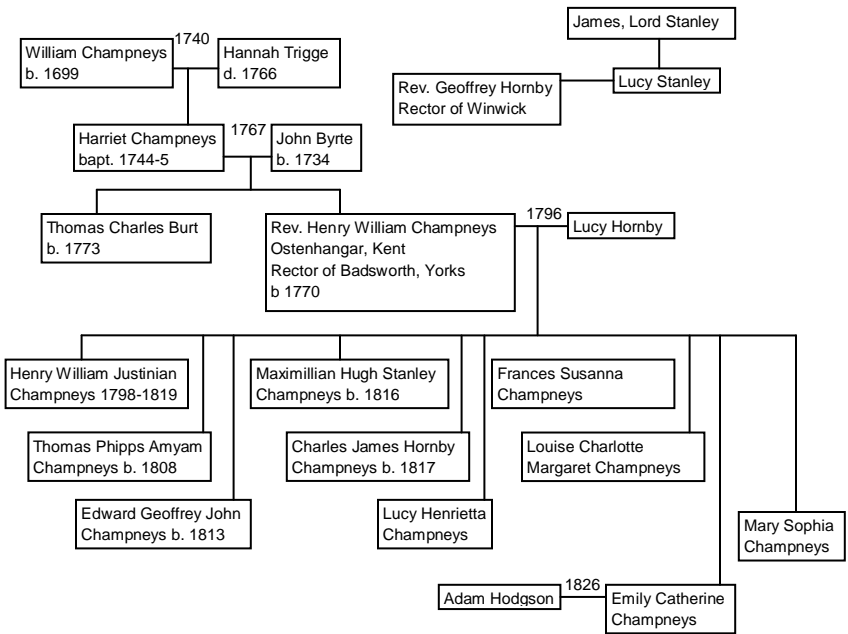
James, Lord Stanley

Rev. Geoffrey Hornby
Rector of Winwick

Lucy Stanley

William Champneys
b. 1699

1740

Hannah Trigge
d. 1766

Harriet Champneys
bapt. 1744-5

1767

John Byrte
b. 1734

Thomas Charles Burt
b. 1773

Rev. Henry William Champneys
Ostenhangar, Kent
Rector of Badsworth, Yorks
b 1770

1796

Lucy Hornby

Henry William Justinian
Champneys 1798-1819

Thomas Phipps Amyam
Champneys b. 1808

Edward Geoffrey John
Champneys b. 1813

Maximillian Hugh Stanley
Champneys b. 1816

Charles James Hornby
Champneys b. 1817

Lucy Henrietta
Champneys

Frances Susanna
Champneys

Louise Charlotte
Margaret Champneys

Mary Sophia
Champneys

Adam Hodgson

1826

Emily Catherine
Champneys